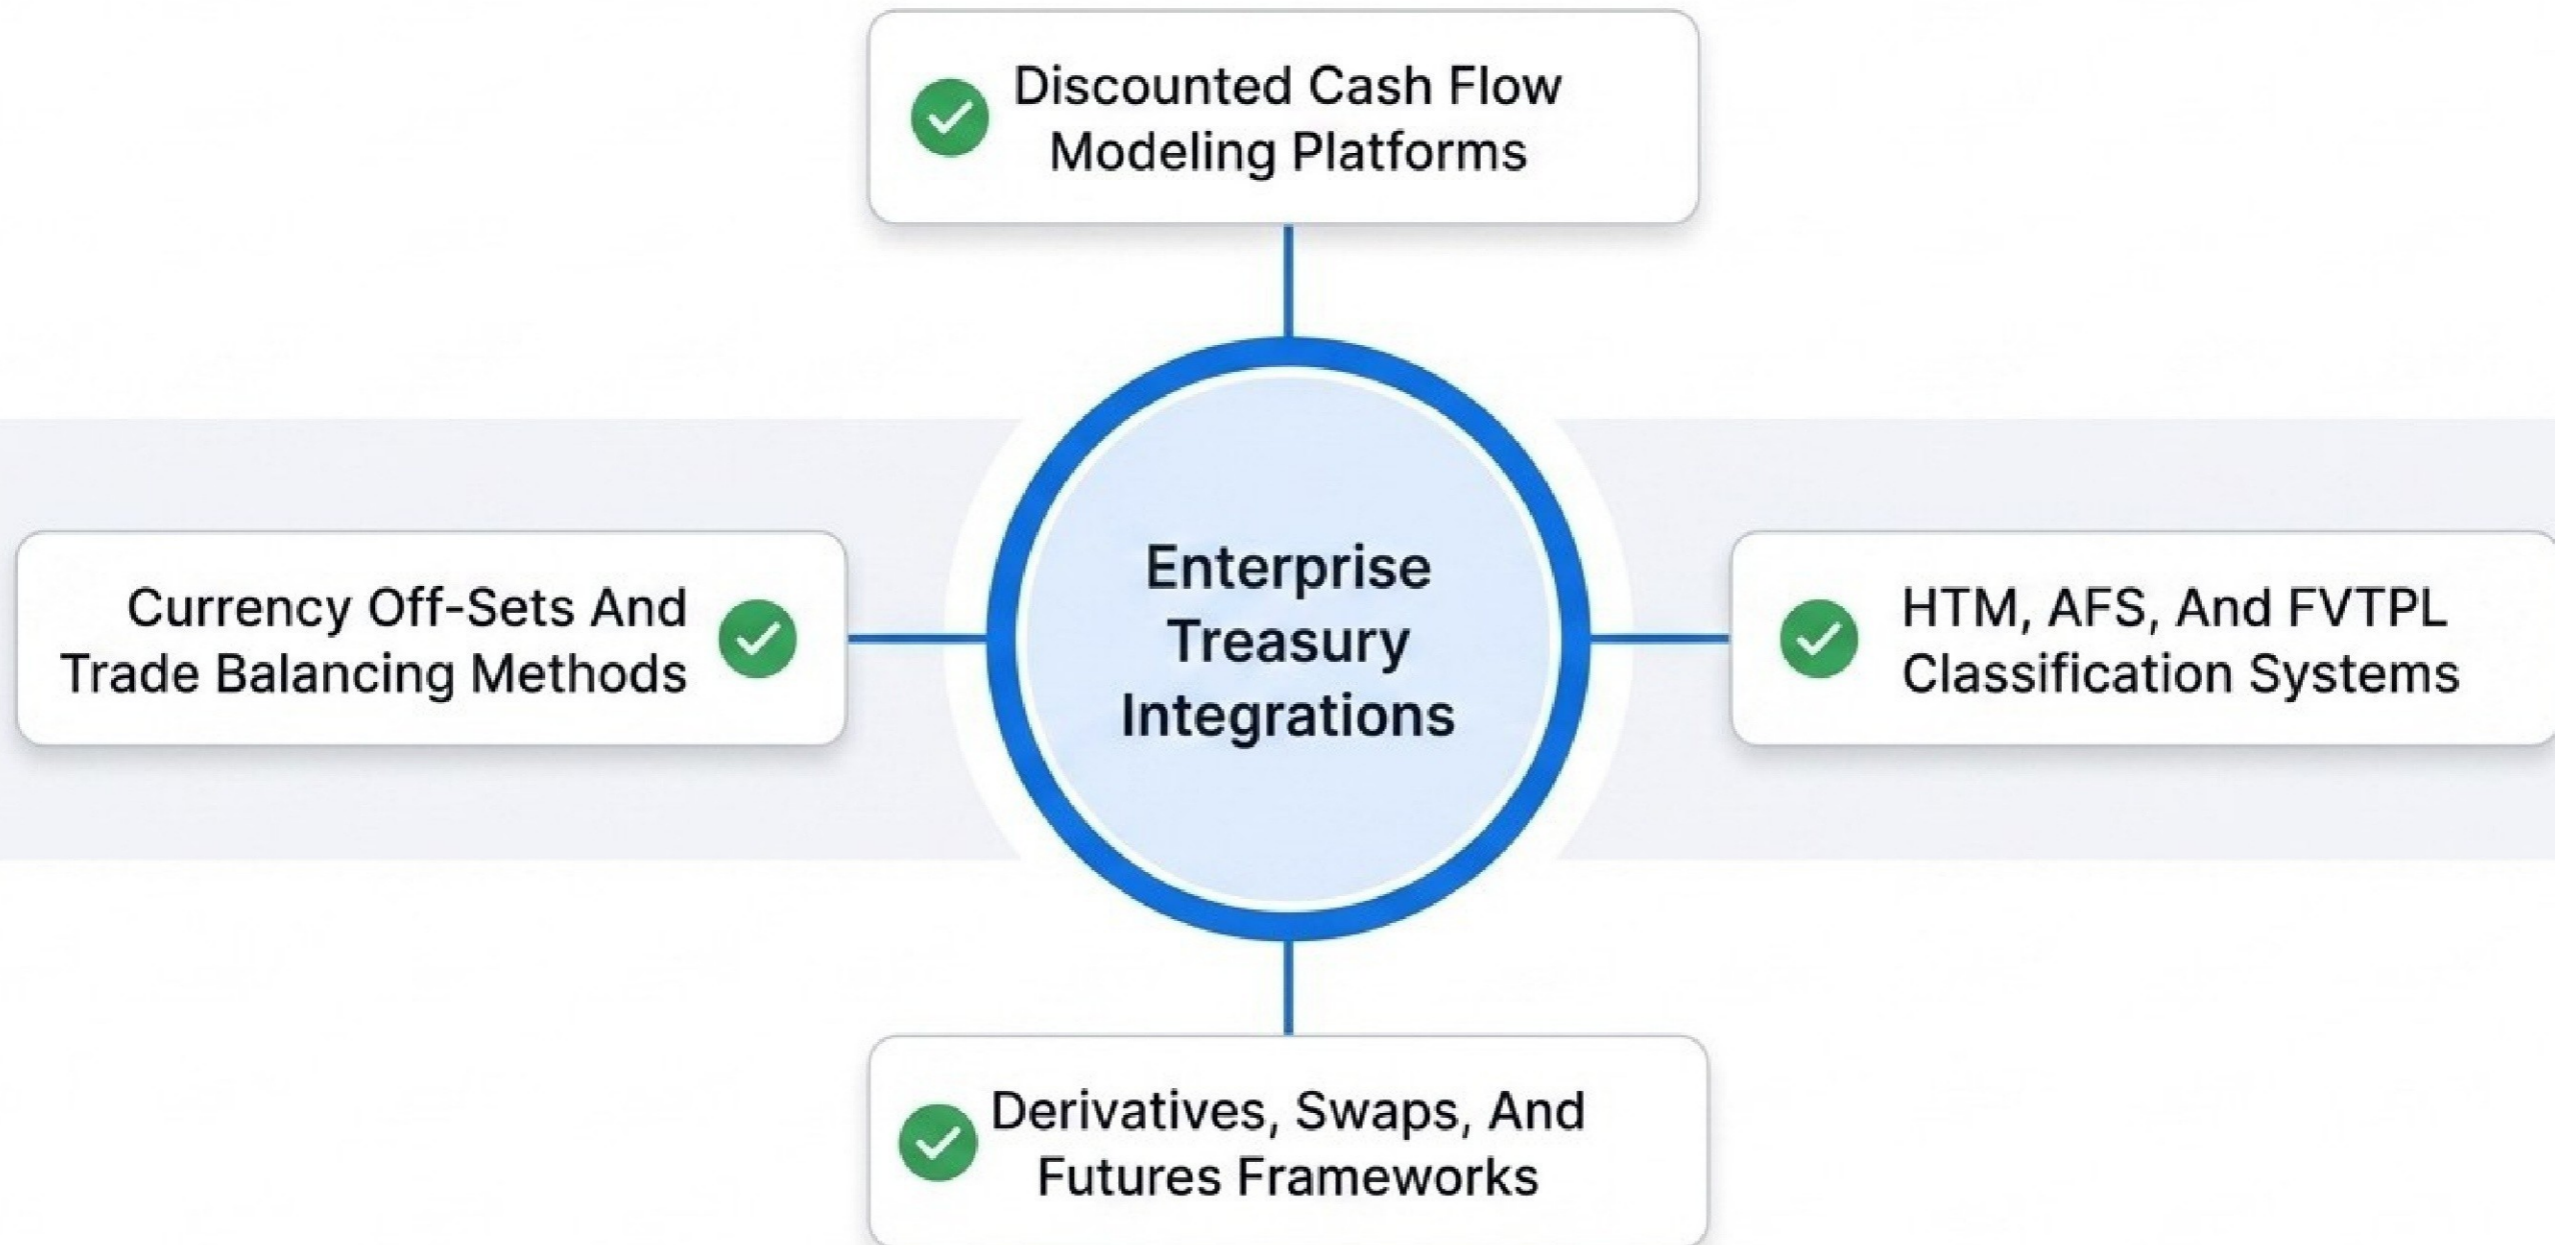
Discounted Cash Flow Modeling Platforms

Currency Off-Sets And Trade Balancing Methods

Enterprise Treasury Integrations

HTM, AFS, And FVTPL Classification Systems

Derivatives, Swaps, And Futures Frameworks